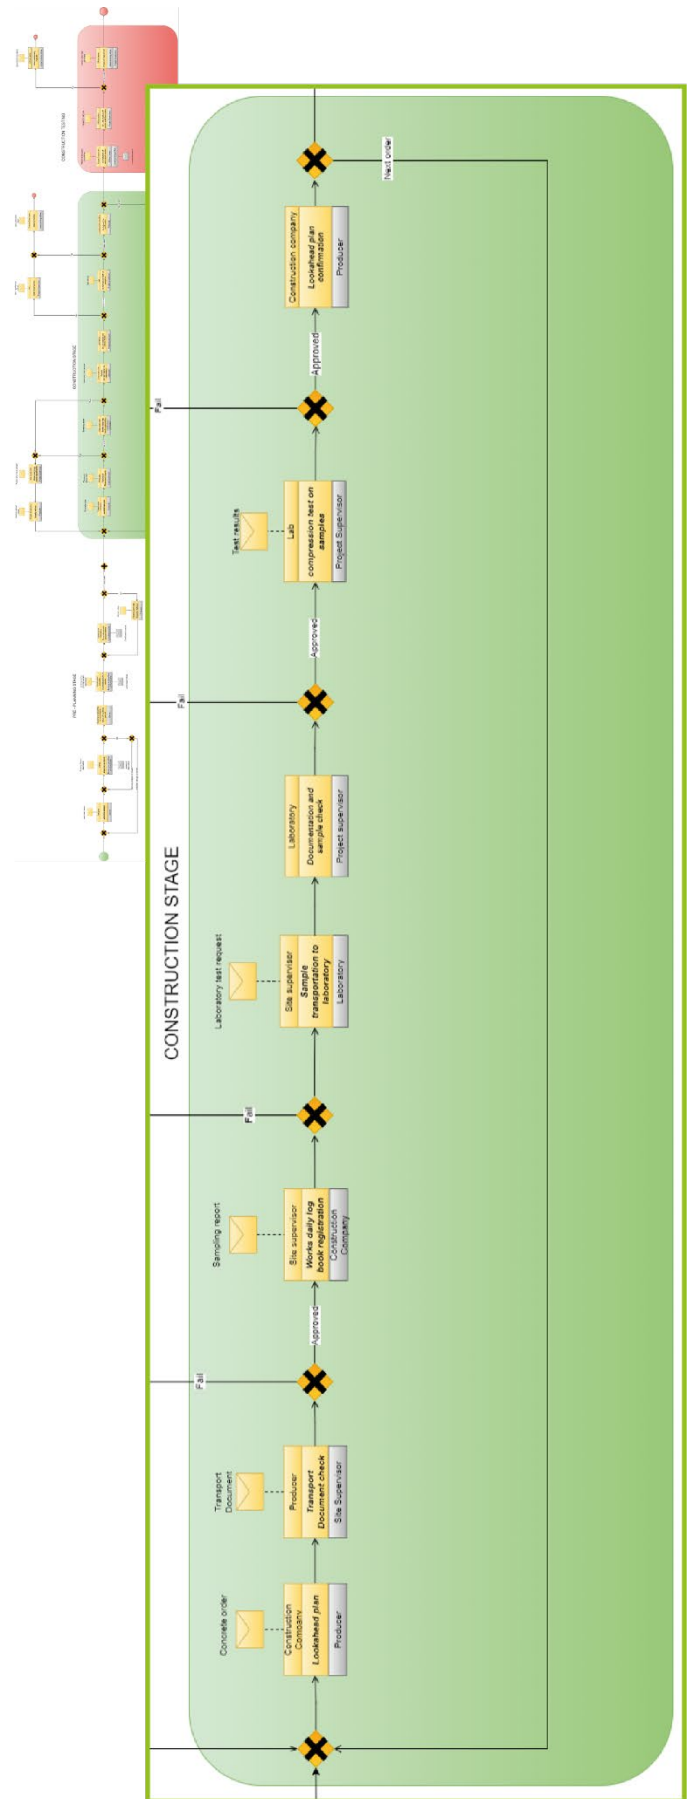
CONSTRUCTION STAGE

Concrete order

Construction Company
Lookahead plan
Producer

Transport Document

Producer
Transport Document check
Site Supervisor

Fail

Approved

Sampling report

Site supervisor
Works daily log book registration
Construction Company

Fail

Laboratory test request

Site supervisor
Sample transportation to laboratory
Laboratory

Laboratory
Documentation and sample check
Project supervisor

Fail

Approved

Test results

Lab
compression test on samples
Project Supervisor

Fail

Approved

Construction company
Lookahead plan confirmation
Producer

Next order

CONSTRUCTION STAGE

PRE-PLANNING STAGE

CONSTRUCTION TESTING